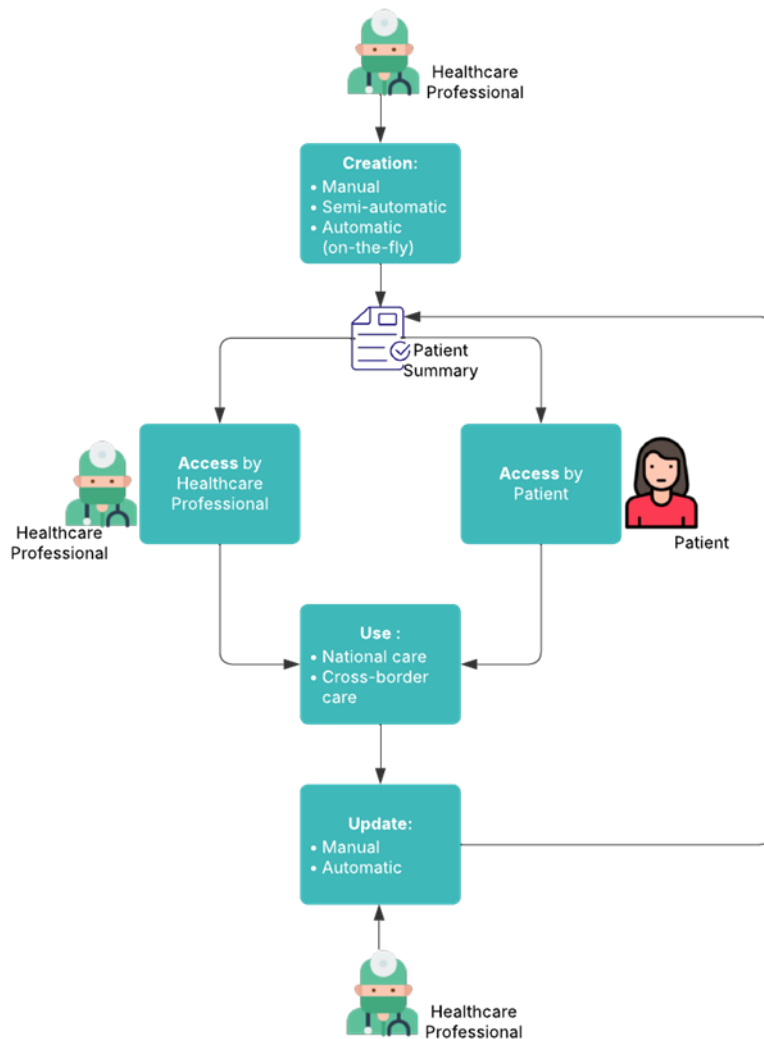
Healthcare Professional

Creation:
• Manual
• Semi-automatic
• Automatic (on-the-fly)

Patient Summary

Healthcare Professional

Access by Healthcare Professional

Access by Patient

Patient

Use :
• National care
• Cross-border care

Update:
• Manual
• Automatic

Healthcare Professional